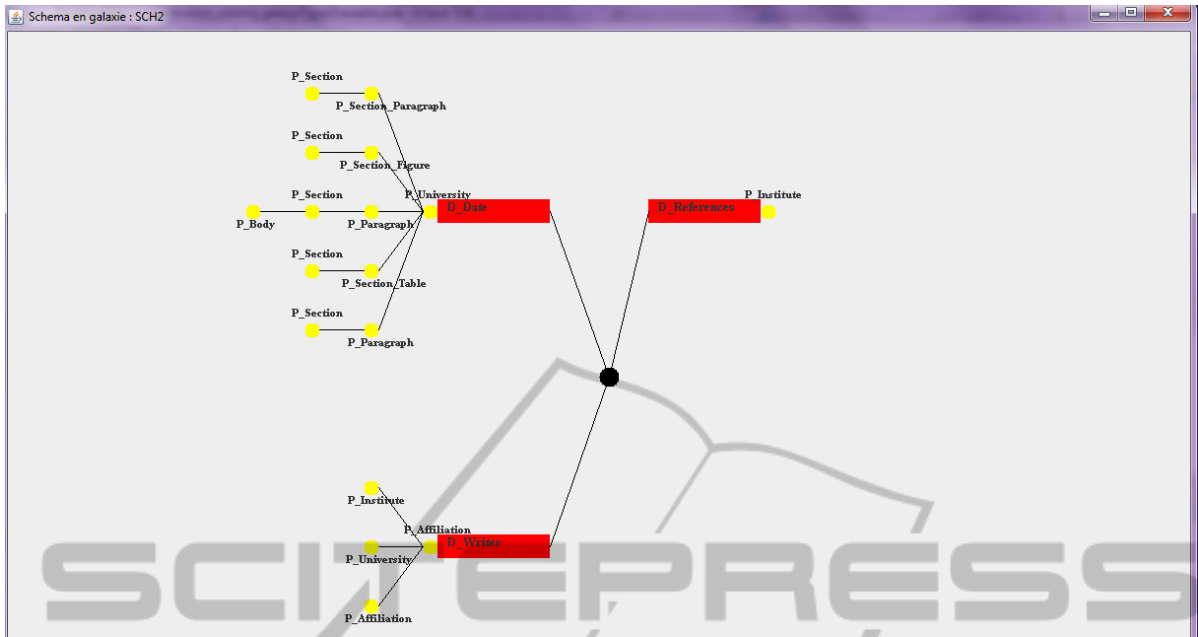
Schema en galaxie : SCH2

P_Section
P_Section_Paragraph
P_Section
P_Section_Figure
P_Section
P_University
P_Body
P_Paragraph
D_Date
D_References
P_Institute
P_Section
P_Section_Table
P_Section
P_Paragraph

P_Institute
P_Affiliation
P_University
D_Writer
P_Affiliation

SCITEPRESS